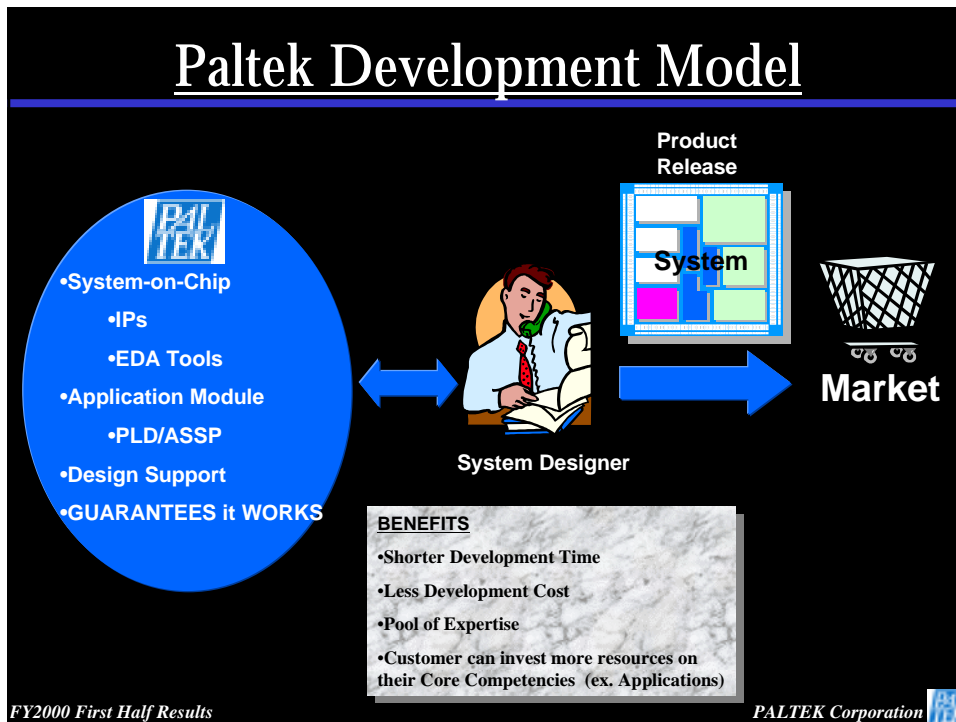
Paltek Development Model

PAL TEK

•System-on-Chip

•IPs

•EDA Tools

•Application Module

•PLD/ASSP

•Design Support

•GUARANTEES it WORKS

System Designer

Product Release

System

Market

BENEFITS

•Shorter Development Time

•Less Development Cost

•Pool of Expertise

•Customer can invest more resources on their Core Competencies (ex. Applications)

FY2000 First Half Results

PALTEK Corporation